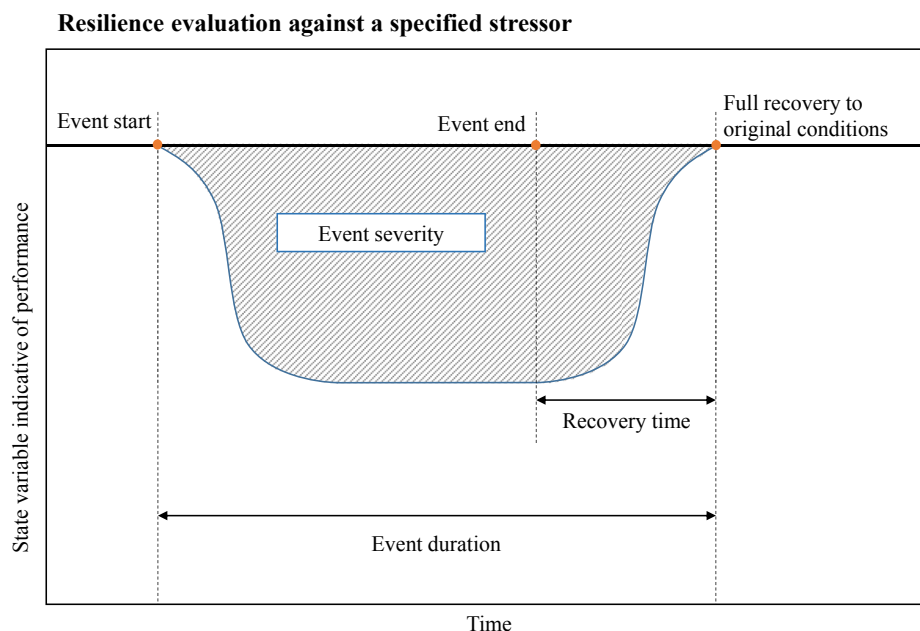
**Resilience evaluation against a specified stressor**

Event start

Event end

Full recovery to original conditions

Event severity

State variable indicative of performance

Recovery time

Event duration

Time